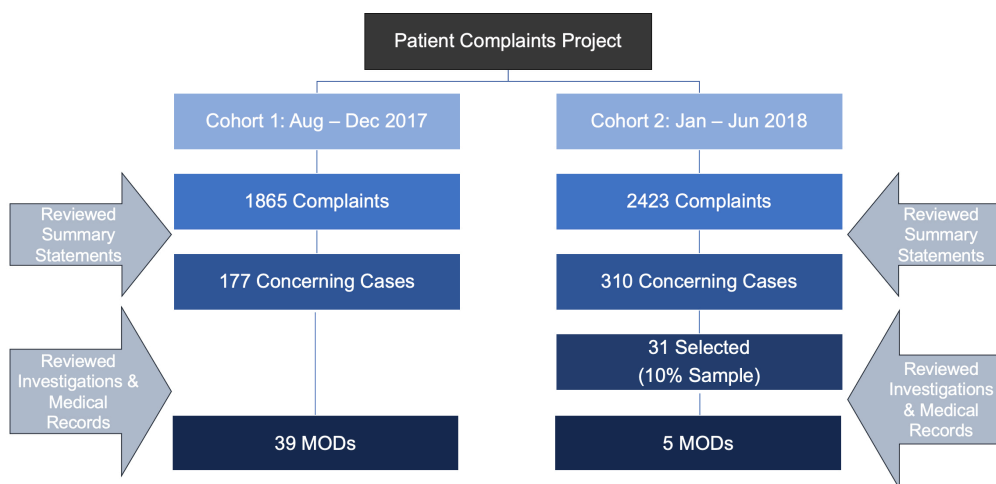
Patient Complaints Project

Cohort 1: Aug – Dec 2017

1865 Complaints

177 Concerning Cases

39 MODs

Cohort 2: Jan – Jun 2018

2423 Complaints

310 Concerning Cases

31 Selected (10% Sample)

5 MODs

Reviewed Summary Statements

Reviewed Investigations & Medical Records

Reviewed Summary Statements

Reviewed Investigations & Medical Records